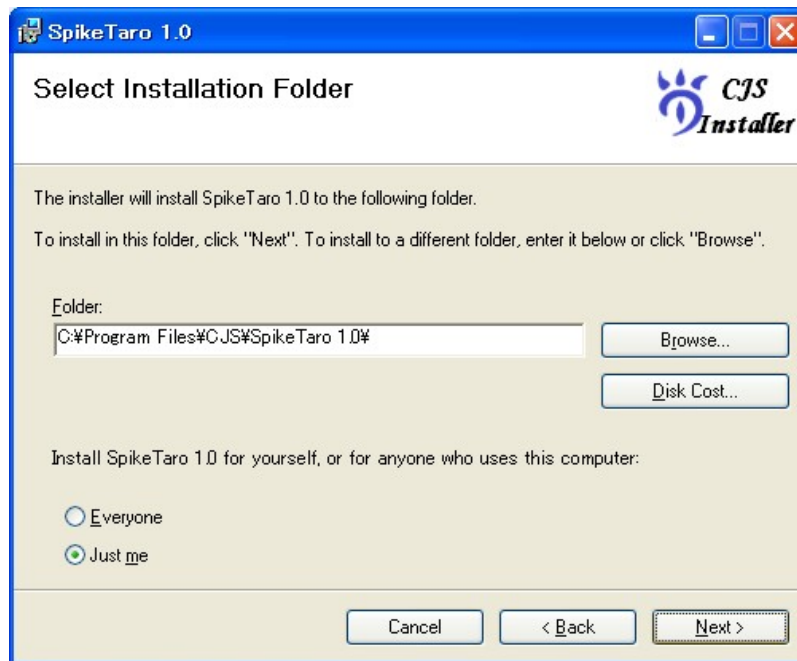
SpikeTaro 1.0

Select Installation Folder

CJS Installer

The installer will install SpikeTaro 1.0 to the following folder.

To install in this folder, click "Next". To install to a different folder, enter it below or click "Browse".

Folder:

C:¥Program Files¥CJS¥SpikeTaro 1.0¥

Browse...

Disk Cost...

Install SpikeTaro 1.0 for yourself, or for anyone who uses this computer:

Everyone

Just me

Cancel

< Back

Next >